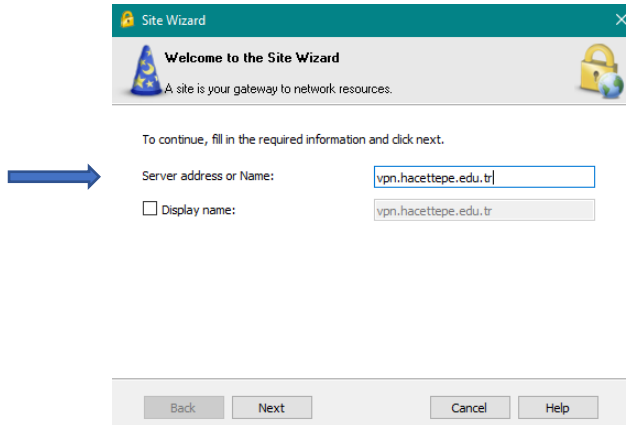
Site Wizard

Welcome to the Site Wizard

A site is your gateway to network resources.

To continue, fill in the required information and click next.

Server address or Name: vpn.hacettepe.edu.tr

Display name: vpn.hacettepe.edu.tr

Back Next Cancel Help